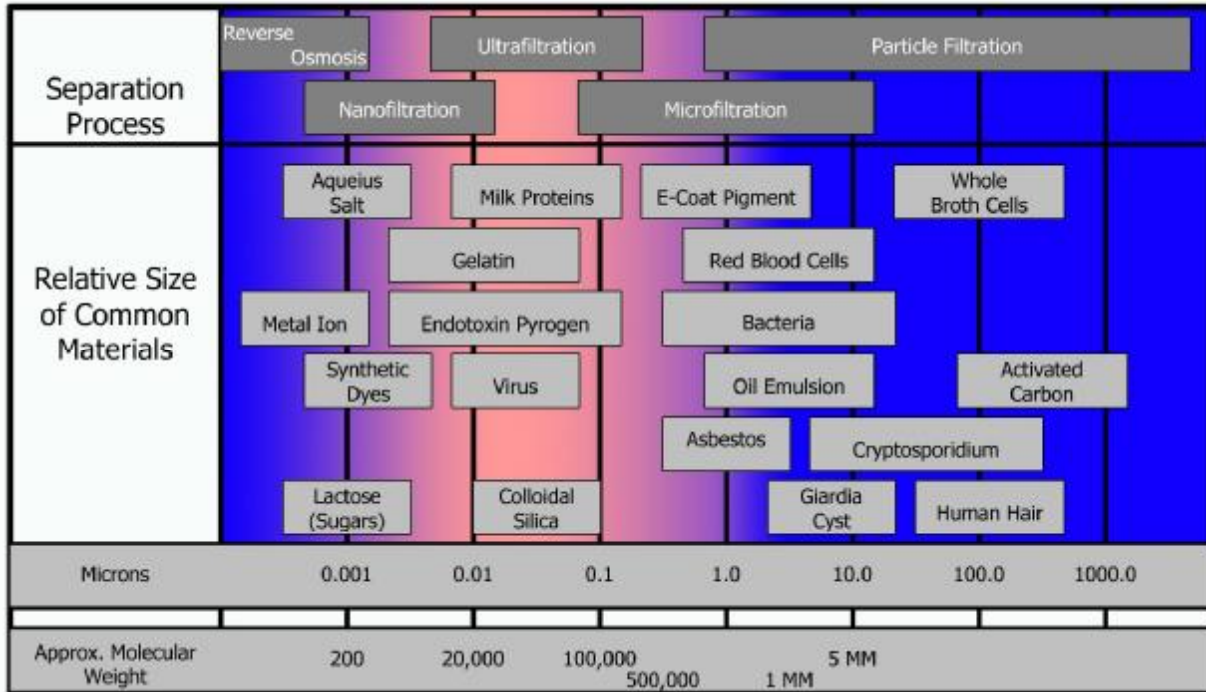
Separation Process

Reverse Osmosis

Ultrafiltration

Particle Filtration

Nanofiltration

Microfiltration

Relative Size of Common Materials

Aqueius Salt

Milk Proteins

E-Coat Pigment

Whole Broth Cells

Gelatin

Red Blood Cells

Metal Ion

Endotoxin Pyrogen

Bacteria

Synthetic Dyes

Virus

Oil Emulsion

Activated Carbon

Asbestos

Cryptosporidium

Lactose (Sugars)

Colloidal Silica

Giardia Cyst

Human Hair

| Microns | 0.001 | 0.01 | 0.1 | 1.0 | 10.0 | 100.0 | 1000.0 |
|---|---|---|---|---|---|---|---|

Approx. Molecular Weight 200 20,000 100,000 500,000 1 MM 5 MM